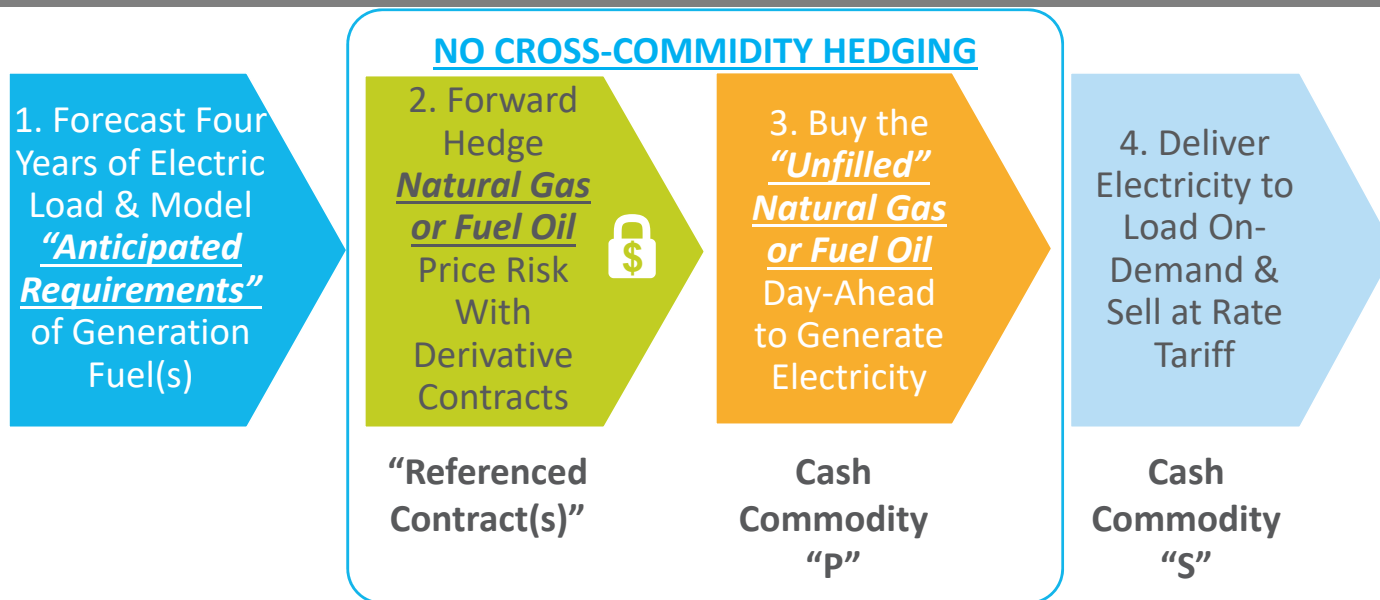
NO CROSS-COMMIDITY HEDGING

1. Forecast Four Years of Electric Load & Model *"Anticipated Requirements"* of Generation Fuel(s)

2. Forward Hedge *Natural Gas or Fuel Oil* Price Risk With Derivative Contracts

$

3. Buy the *"Unfilled" Natural Gas or Fuel Oil* Day-Ahead to Generate Electricity

4. Deliver Electricity to Load On-Demand & Sell at Rate Tariff

"Referenced Contract(s)"

Cash Commodity "P"

Cash Commodity "S"